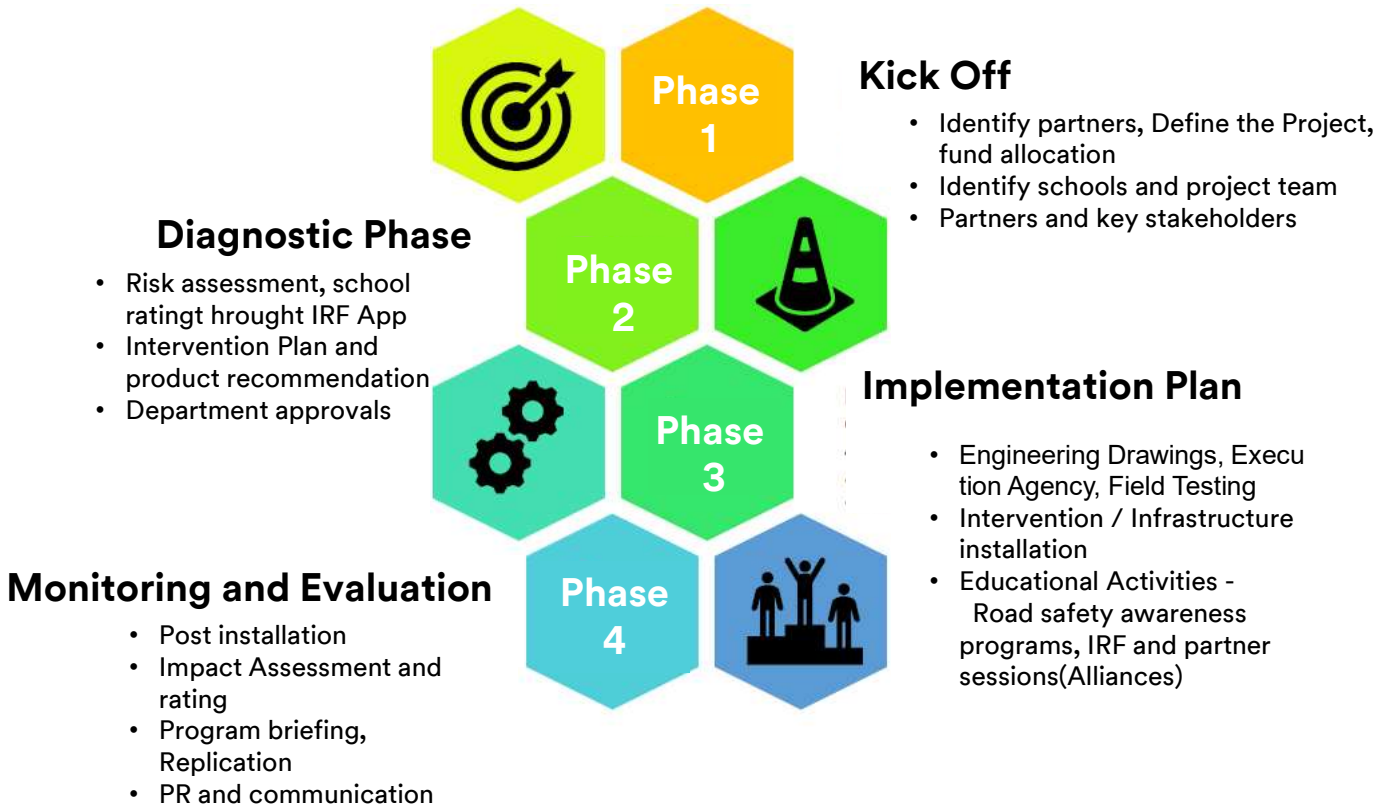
Phase 1

Kick Off

- Identify partners, Define the Project, fund allocation
- Identify schools and project team
- Partners and key stakeholders

Diagnostic Phase

- Risk assessment, school ratingt hrought IRF App
- Intervention Plan and product recommendation
- Department approvals

Phase 2

Phase 3

Implementation Plan

- Engineering Drawings, Execu tion Agency, Field Testing
- Intervention / Infrastructure installation
- Educational Activities - Road safety awareness programs, IRF and partner sessions(Alliances)

Monitoring and Evaluation

- Post installation
- Impact Assessment and rating
- Program briefing, Replication
- PR and communication

Phase 4